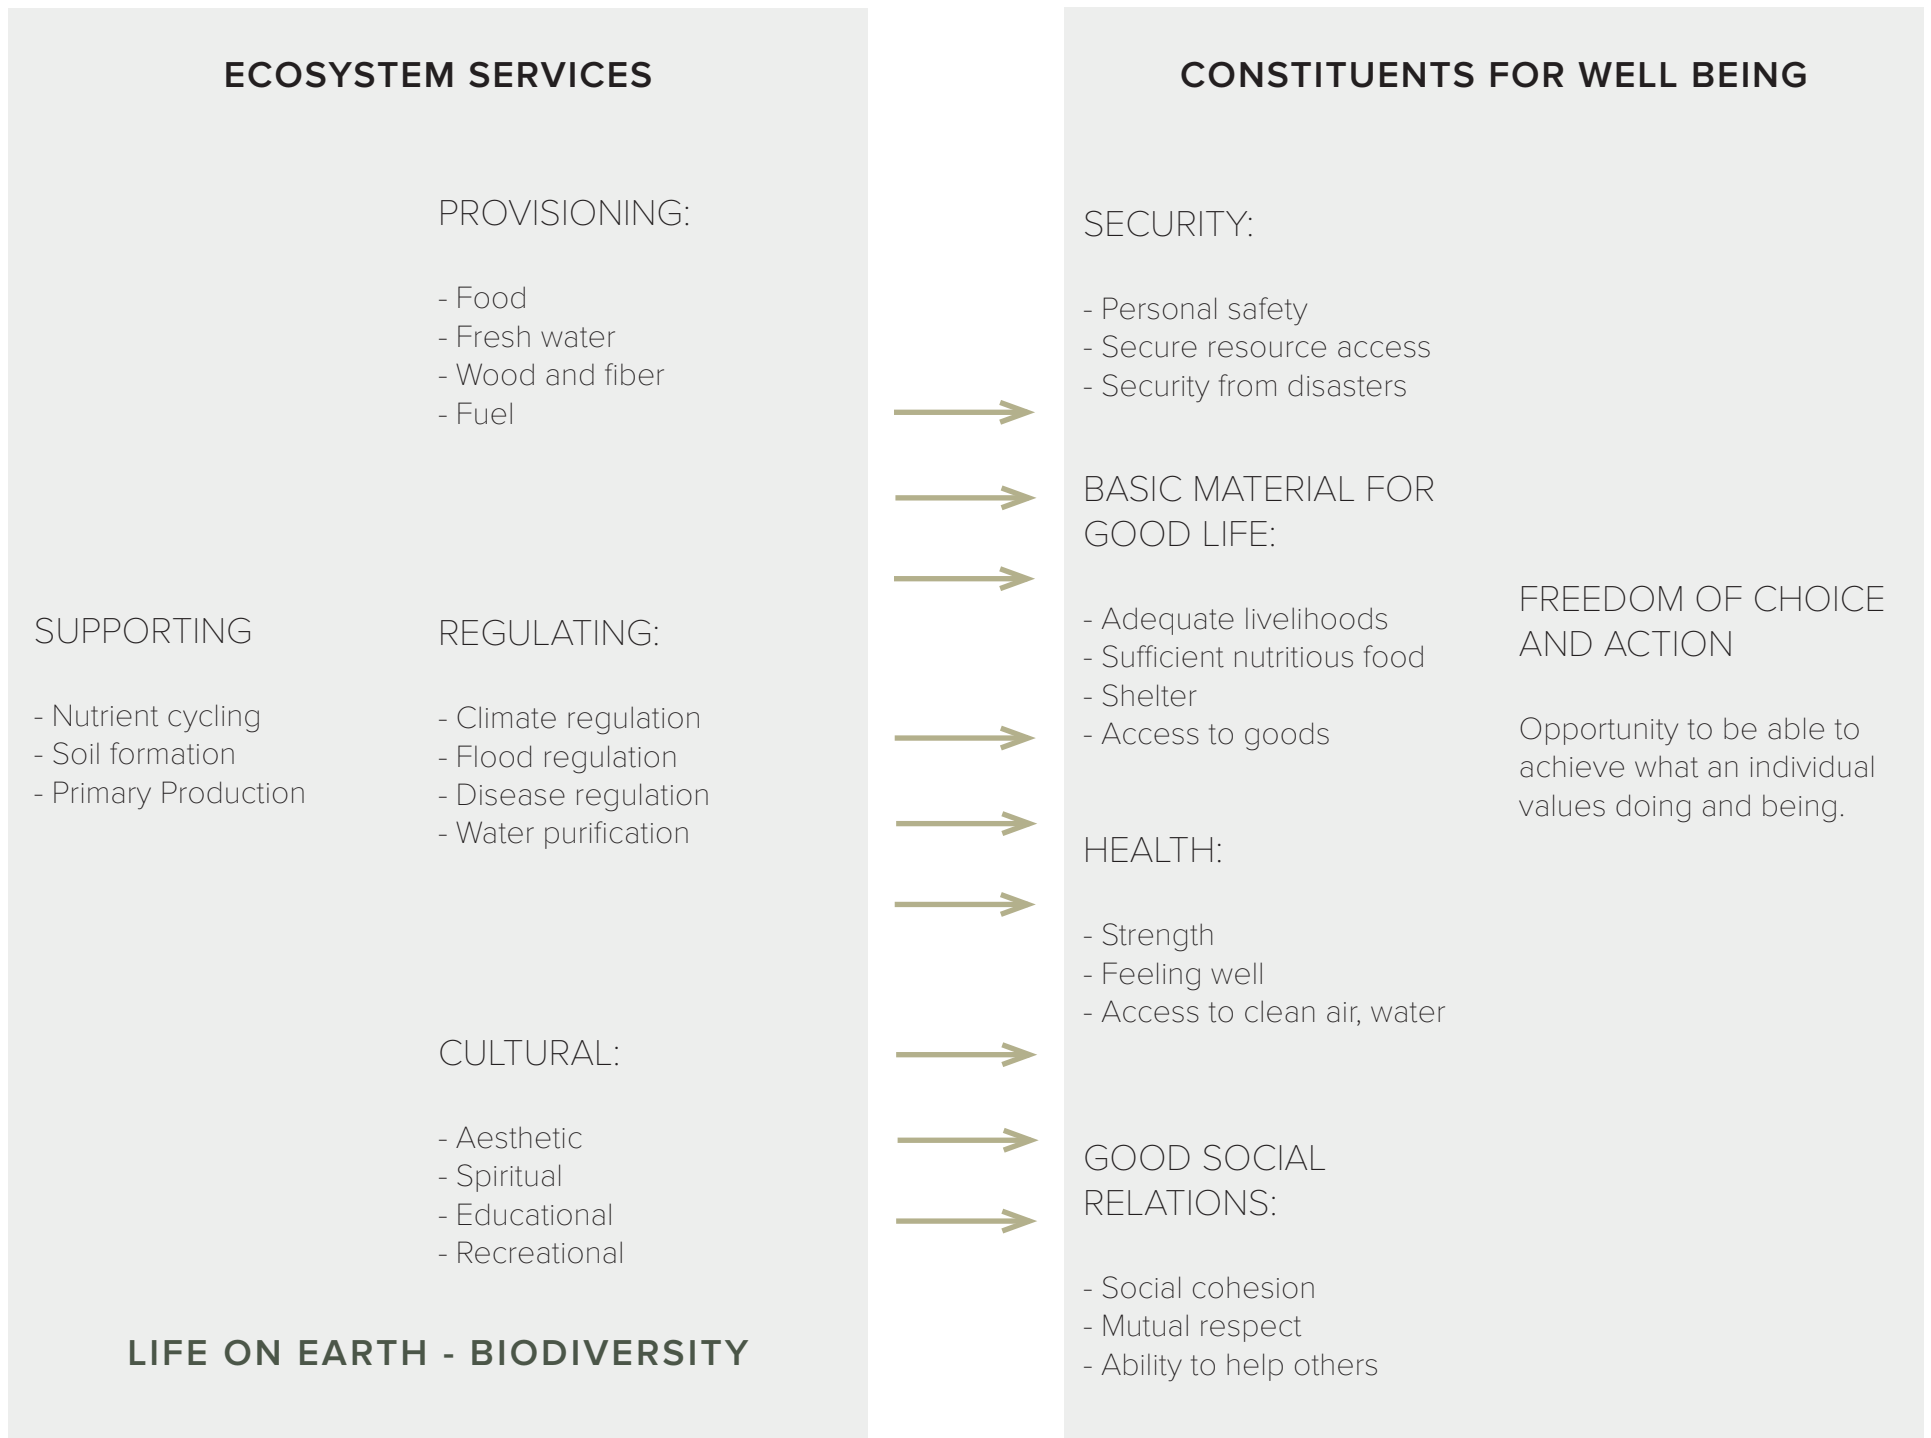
ECOSYSTEM SERVICES

PROVISIONING:

- Food
- Fresh water
- Wood and fiber
- Fuel

SUPPORTING

- Nutrient cycling
- Soil formation
- Primary Production

REGULATING:

- Climate regulation
- Flood regulation
- Disease regulation
- Water purification

CULTURAL:

- Aesthetic
- Spiritual
- Educational
- Recreational

LIFE ON EARTH - BIODIVERSITY

CONSTITUENTS FOR WELL BEING

SECURITY:

- Personal safety
- Secure resource access
- Security from disasters

BASIC MATERIAL FOR GOOD LIFE:

- Adequate livelihoods
- Sufficient nutritious food
- Shelter
- Access to goods

HEALTH:

- Strength
- Feeling well
- Access to clean air, water

GOOD SOCIAL RELATIONS:

- Social cohesion
- Mutual respect
- Ability to help others

FREEDOM OF CHOICE AND ACTION

Opportunity to be able to achieve what an individual values doing and being.